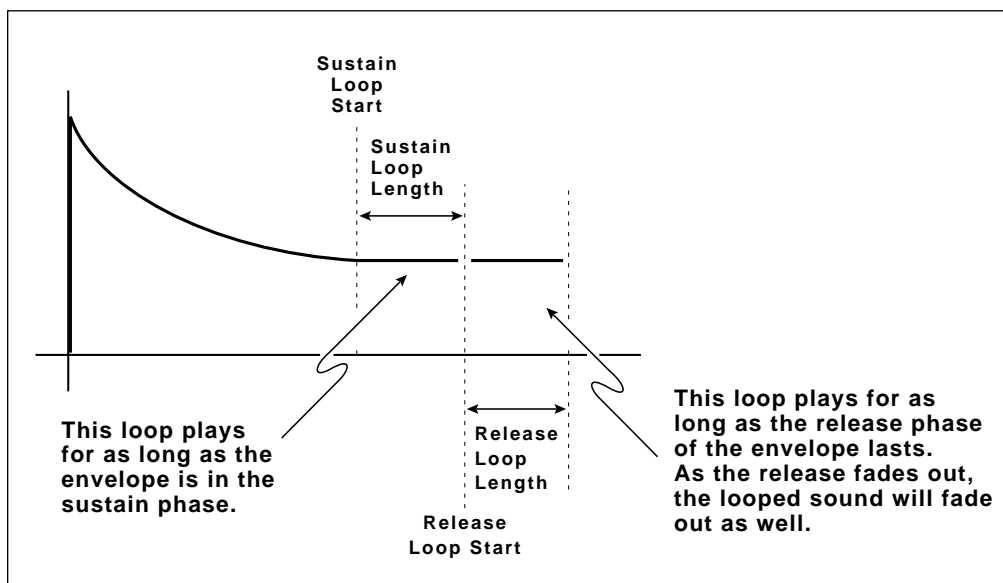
Sustain Loop Start

Sustain Loop Length

This loop plays for as long as the envelope is in the sustain phase.

Release Loop Length

Release Loop Start

This loop plays for as long as the release phase of the envelope lasts. As the release fades out, the looped sound will fade out as well.